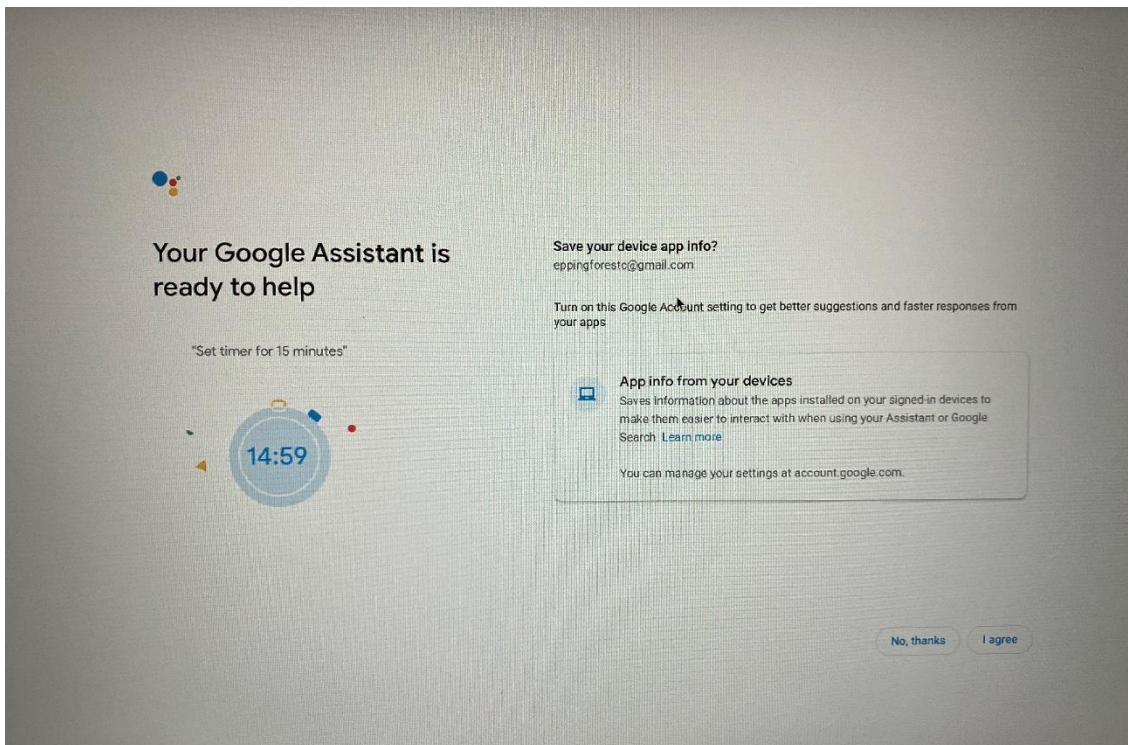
Your Google Assistant is ready to help

"Set timer for 15 minutes"

14:59

Save your device app info?
eppingforestc@gmail.com

Turn on this Google Account setting to get better suggestions and faster responses from your apps

App info from your devices
Saves information about the apps installed on your signed-in devices to make them easier to interact with when using your Assistant or Google Search Learn more

You can manage your settings at account.google.com.

No, thanks
I agree